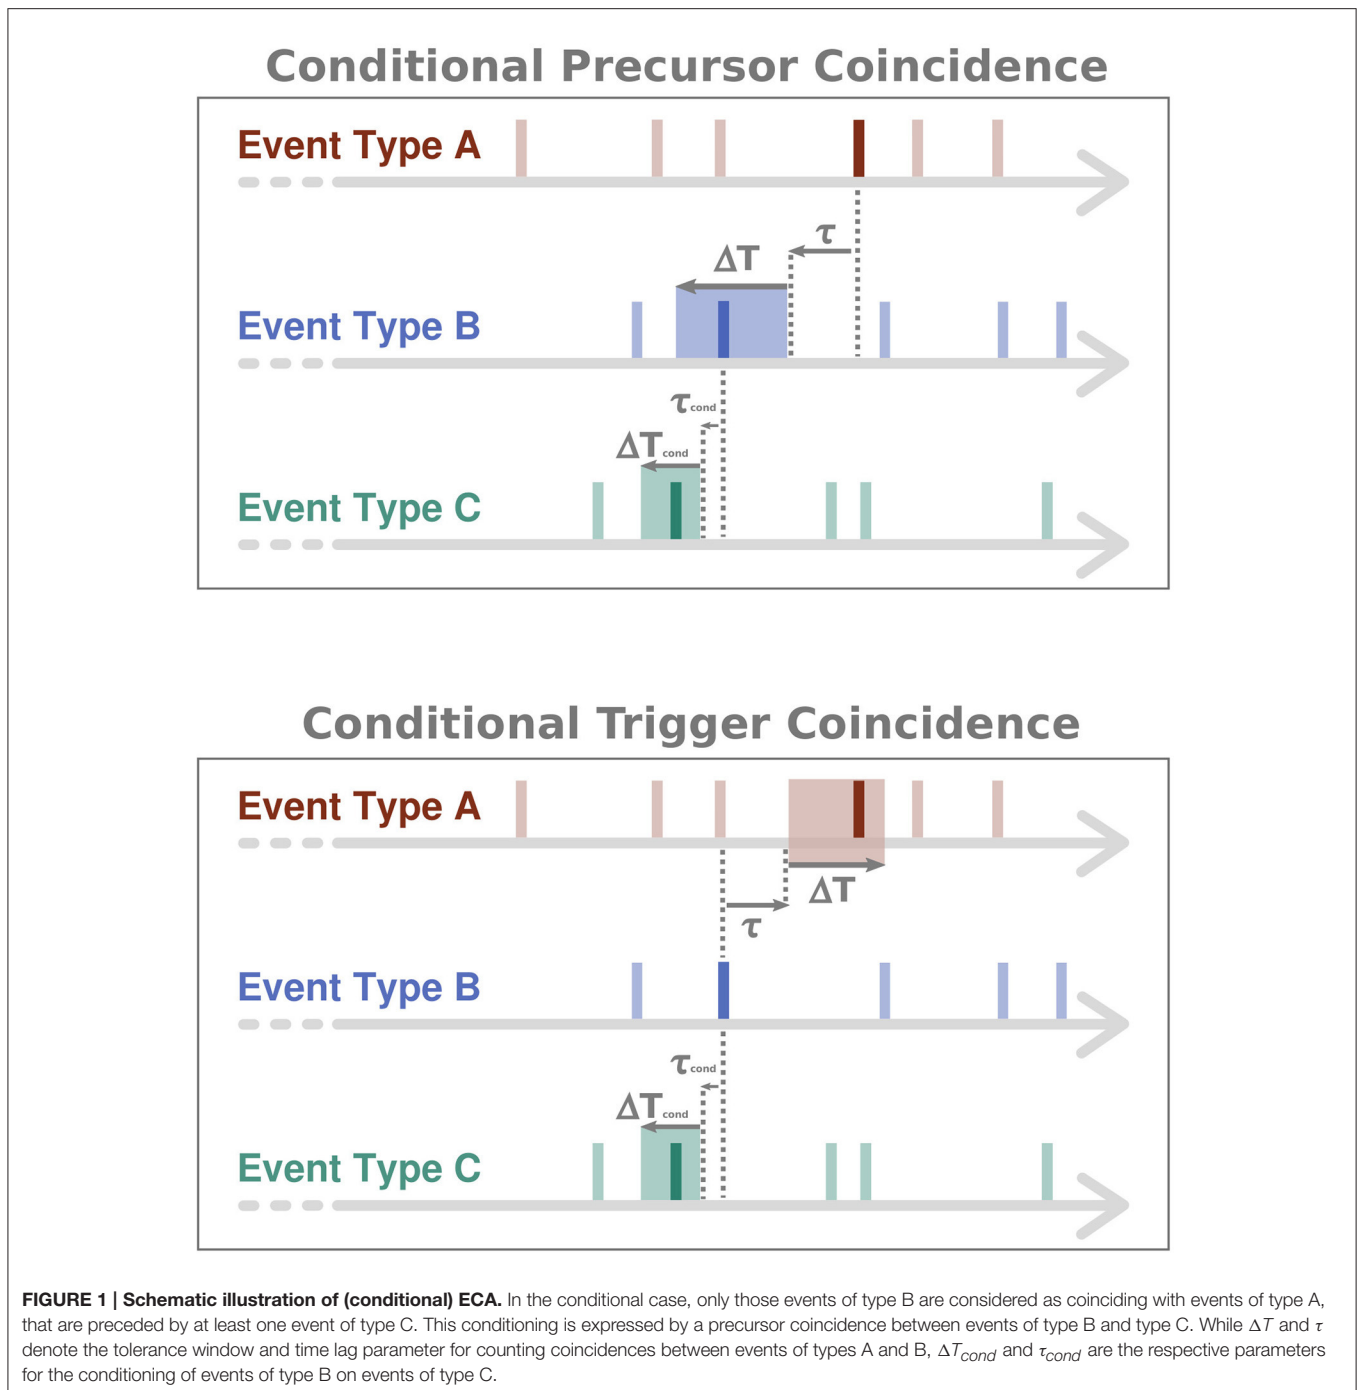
Conditional Precursor Coincidence

Event Type A

$\tau$

$\Delta T$

Event Type B

$\tau_{cond}$

$\Delta T_{cond}$

Event Type C

Conditional Trigger Coincidence

Event Type A

$\Delta T$

$\tau$

Event Type B

$\tau_{cond}$

$\Delta T_{cond}$

Event Type C

**FIGURE 1 | Schematic illustration of (conditional) ECA.** In the conditional case, only those events of type B are considered as coinciding with events of type A, that are preceded by at least one event of type C. This conditioning is expressed by a precursor coincidence between events of type B and type C. While $\Delta T$ and $\tau$ denote the tolerance window and time lag parameter for counting coincidences between events of types A and B, $\Delta T_{cond}$ and $\tau_{cond}$ are the respective parameters for the conditioning of events of type B on events of type C.